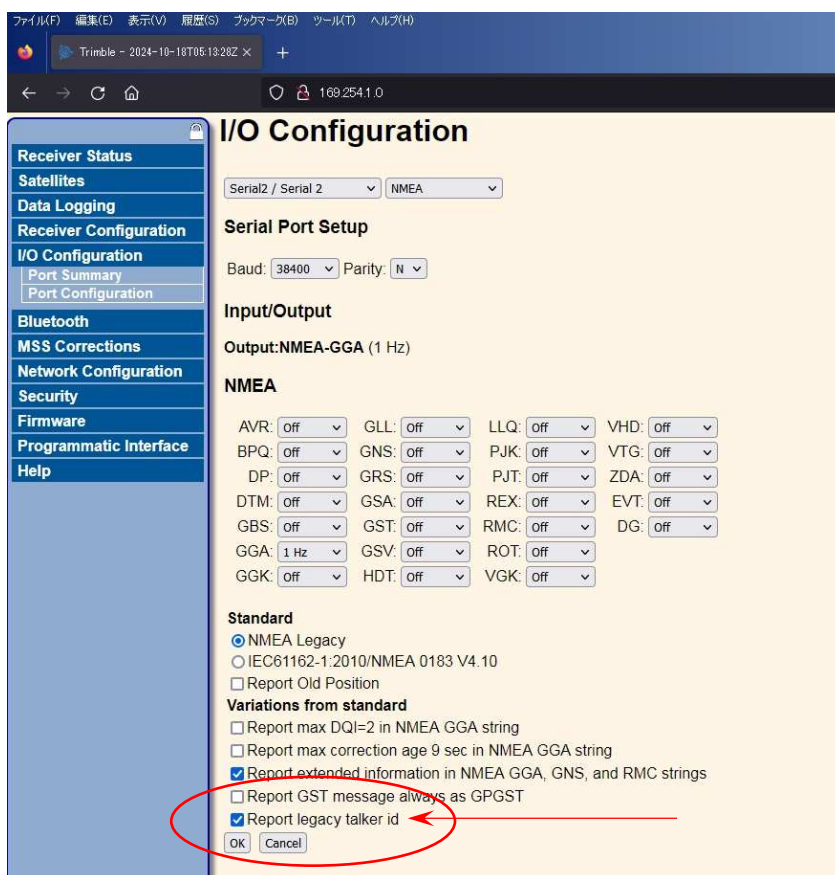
ファイル(F) 編集(E) 表示(V) 履歴(S) ブックマーク(B) ツール(T) ヘルプ(H)

Trimble - 2024-10-18T05:13:28Z ×

169.254.1.0

Receiver Status
Satellites
Data Logging
Receiver Configuration
I/O Configuration
Port Summary
Port Configuration
Bluetooth
MSS Corrections
Network Configuration
Security
Firmware
Programmatic Interface
Help

I/O Configuration

Serial2 / Serial 2
NMEA

Serial Port Setup

Baud: 38400 Parity: N

Input/Output

Output:NMEA-GGA (1 Hz)

NMEA

| AVR: Off | GLL: Off | LLQ: Off | VHD: Off |
|---|---|---|---|
| BPQ: Off | GNS: Off | PJK: Off | VTG: Off |
| DP: Off | GRS: Off | PJT: Off | ZDA: Off |
| DTM: Off | GSA: Off | REX: Off | EVT: Off |
| GBS: Off | GST: Off | RMC: Off | DG: Off |
| GGA: 1 Hz | GSV: Off | ROT: Off | |
| GGK: Off | HDT: Off | VGK: Off | |

Standard
NMEA Legacy
IEC61162-1:2010/NMEA 0183 V4.10
Report Old Position
Variations from standard
Report max DQI=2 in NMEA GGA string
Report max correction age 9 sec in NMEA GGA string
Report extended information in NMEA GGA, GNS, and RMC strings
Report GST message always as GPGST
Report legacy talker id
OK Cancel